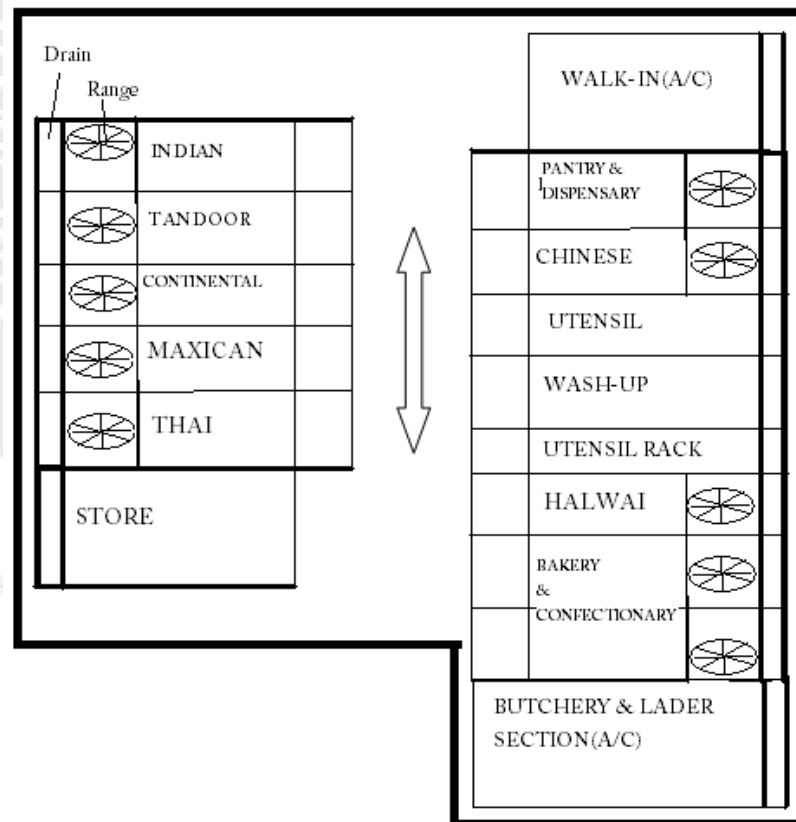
Drain

Range

INDIAN

TANDOOR

CONTINENTAL

MAXICAN

THAI

STORE

WALK-IN(A/C)

PANTRY & DISPENSARY

CHINESE

UTENSIL

WASH-UP

UTENSIL RACK

HALWAI

BAKERY & CONFECTIONARY

BUTCHERY & LADER SECTION(A/C)